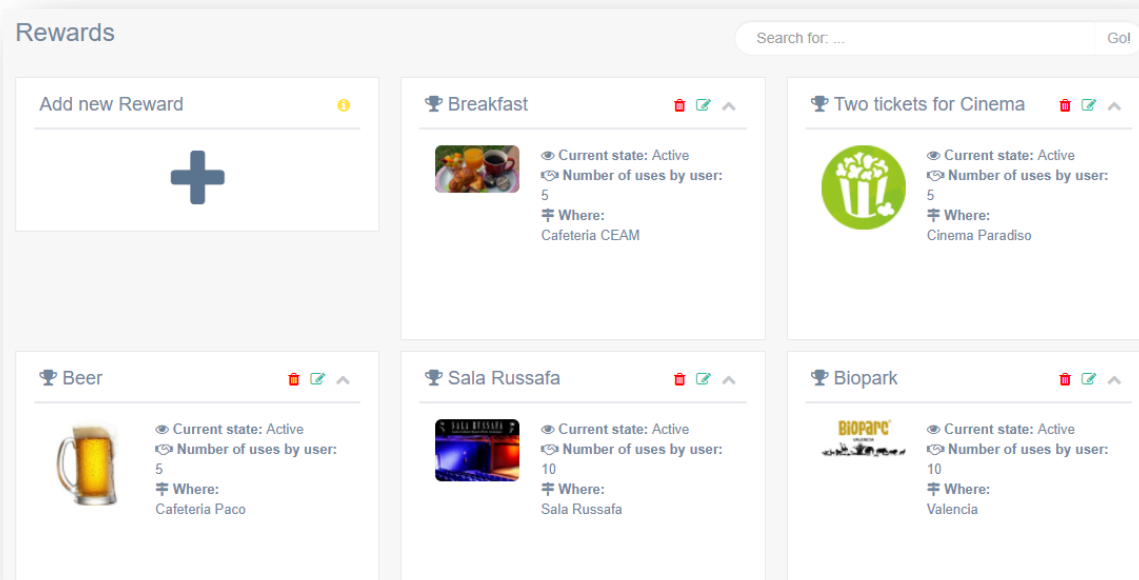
Rewards

Search for: ...

Go!

Add new Reward

Breakfast

Current state: Active
Number of uses by user: 5
Where:
Cafeteria CEAM

Two tickets for Cinema

Current state: Active
Number of uses by user: 5
Where:
Cinema Paradiso

Beer

Current state: Active
Number of uses by user: 5
Where:
Cafeteria Paco

Sala Russafa

SALA RUSSAFA

Current state: Active
Number of uses by user: 10
Where:
Sala Russafa

Biopark

BIOPARC
VALENCIA

Current state: Active
Number of uses by user: 10
Where:
Valencia